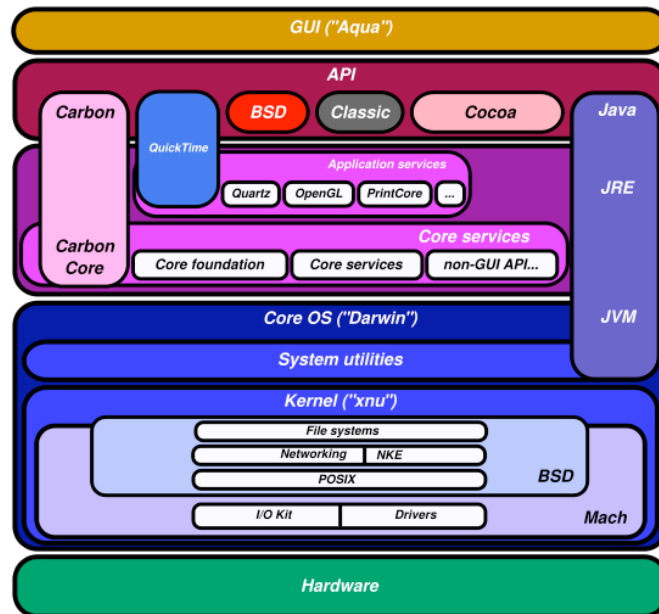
GUI ("Aqua")

API

Carbon

QuickTime

BSD

Classic

Cocoa

Java

Application services

Quartz

OpenGL

PrintCore

...

JRE

Carbon Core

Core services

Core foundation

Core services

non-GUI API...

Core OS ("Darwin")

JVM

System utilities

Kernel ("xnu")

File systems

Networking

NKE

POSIX

BSD

I/O Kit

Drivers

Mach

Hardware